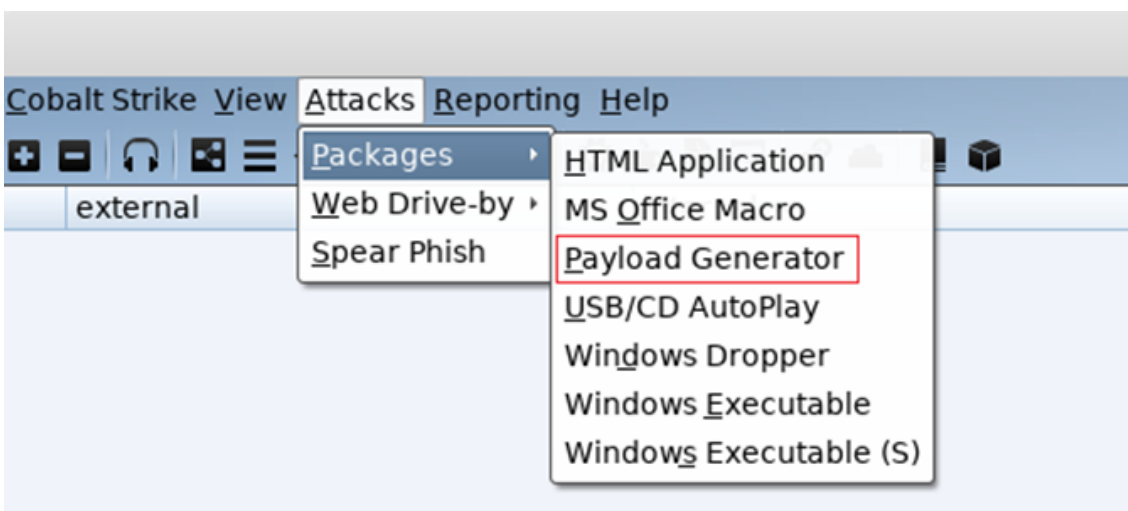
Cobalt Strike View Attacks Reporting Help

external

Packages
Web Drive-by
Spear Phish

HTML Application
MS Office Macro
Payload Generator
USB/CD AutoPlay
Windows Dropper
Windows Executable
Windows Executable (S)